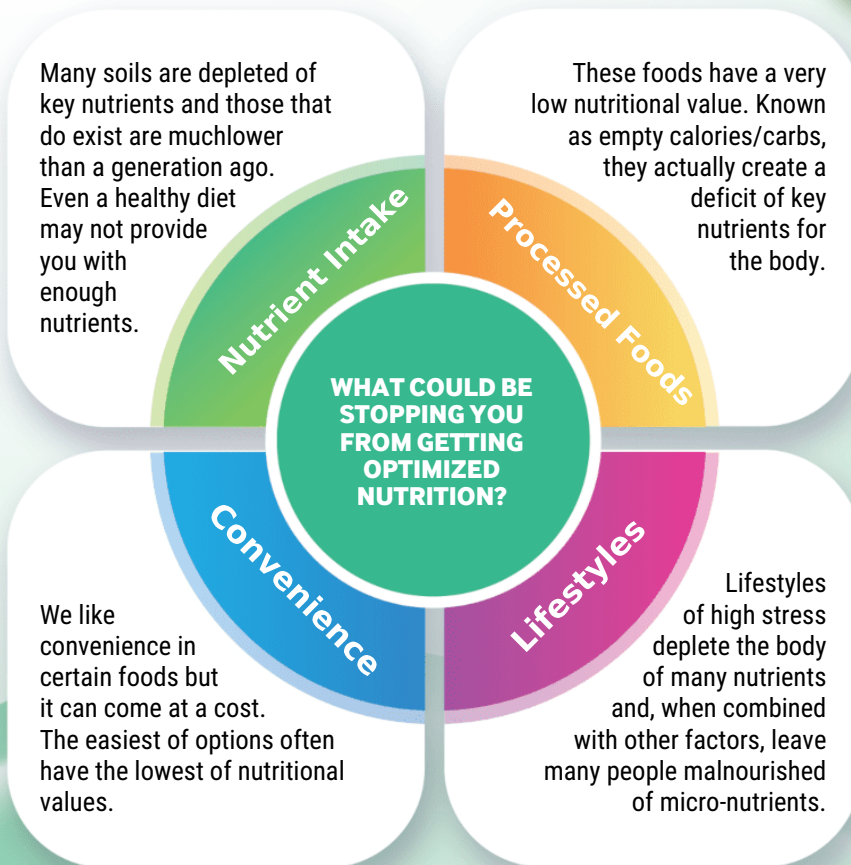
Many soils are depleted of key nutrients and those that do exist are muchlower than a generation ago. Even a healthy diet may not provide you with enough nutrients.

These foods have a very low nutritional value. Known as empty calories/carbs, they actually create a deficit of key nutrients for the body.

Nutrient Intake

Processed Foods

WHAT COULD BE STOPPING YOU FROM GETTING OPTIMIZED NUTRITION?

Convenience

Lifestyles

We like convenience in certain foods but it can come at a cost. The easiest of options often have the lowest of nutritional values.

Lifestyles of high stress deplete the body of many nutrients and, when combined with other factors, leave many people malnourished of micro-nutrients.